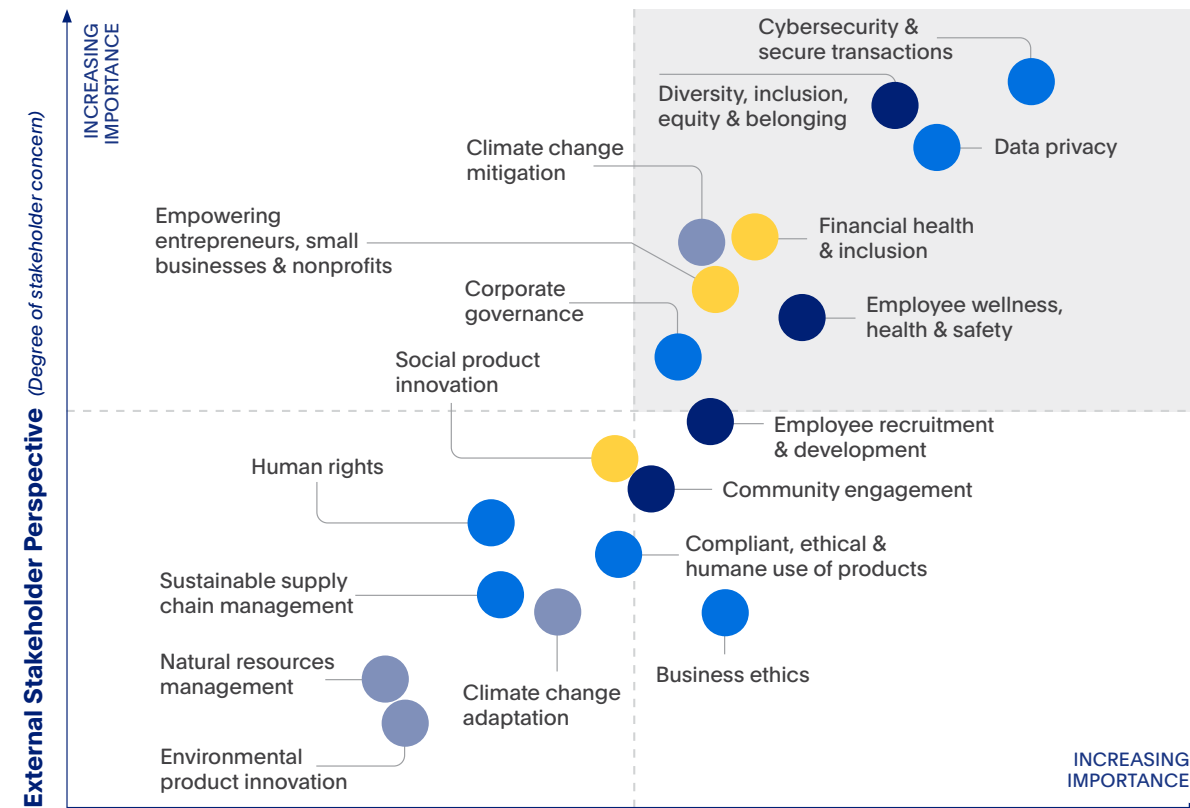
External Stakeholder Perspective (Degree of stakeholder concern)

INCREASING IMPORTANCE

Cybersecurity & secure transactions

Diversity, inclusion, equity & belonging

Data privacy

Climate change mitigation

Empowering entrepreneurs, small businesses & nonprofits

Financial health & inclusion

Corporate governance

Employee wellness, health & safety

Social product innovation

Employee recruitment & development

Human rights

Community engagement

Compliant, ethical & humane use of products

Sustainable supply chain management

Natural resources management

Climate change adaptation

Business ethics

Environmental product innovation

INCREASING IMPORTANCE